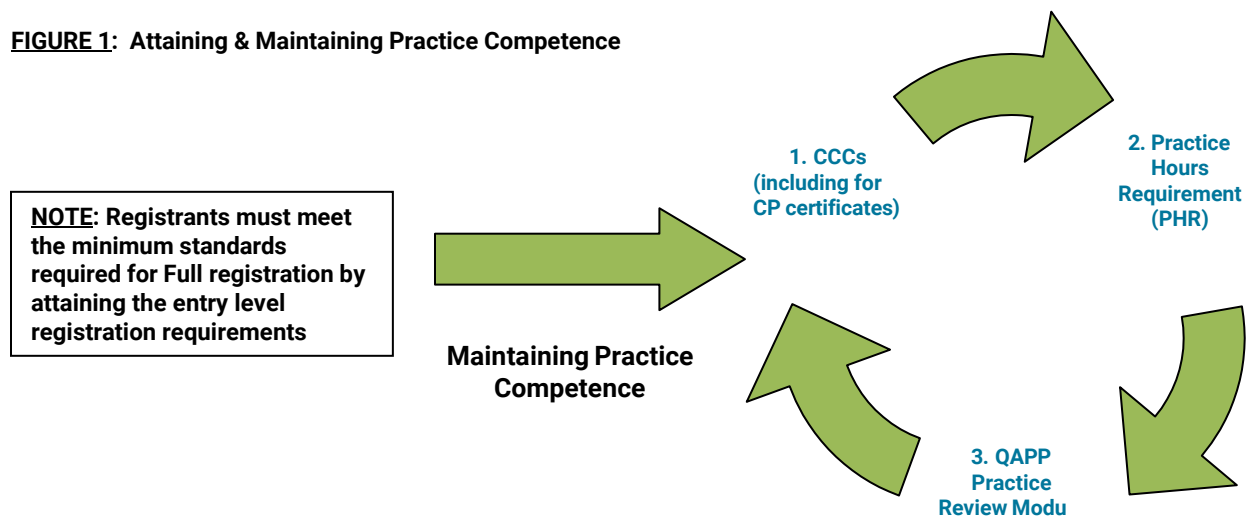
FIGURE 1: Attaining & Maintaining Practice Competence

NOTE: Registrants must meet the minimum standards required for Full registration by attaining the entry level registration requirements

Maintaining Practice Competence

1. CCCs (including for CP certificates)

2. Practice Hours Requirement (PHR)

3. QAPP Practice Review Modu